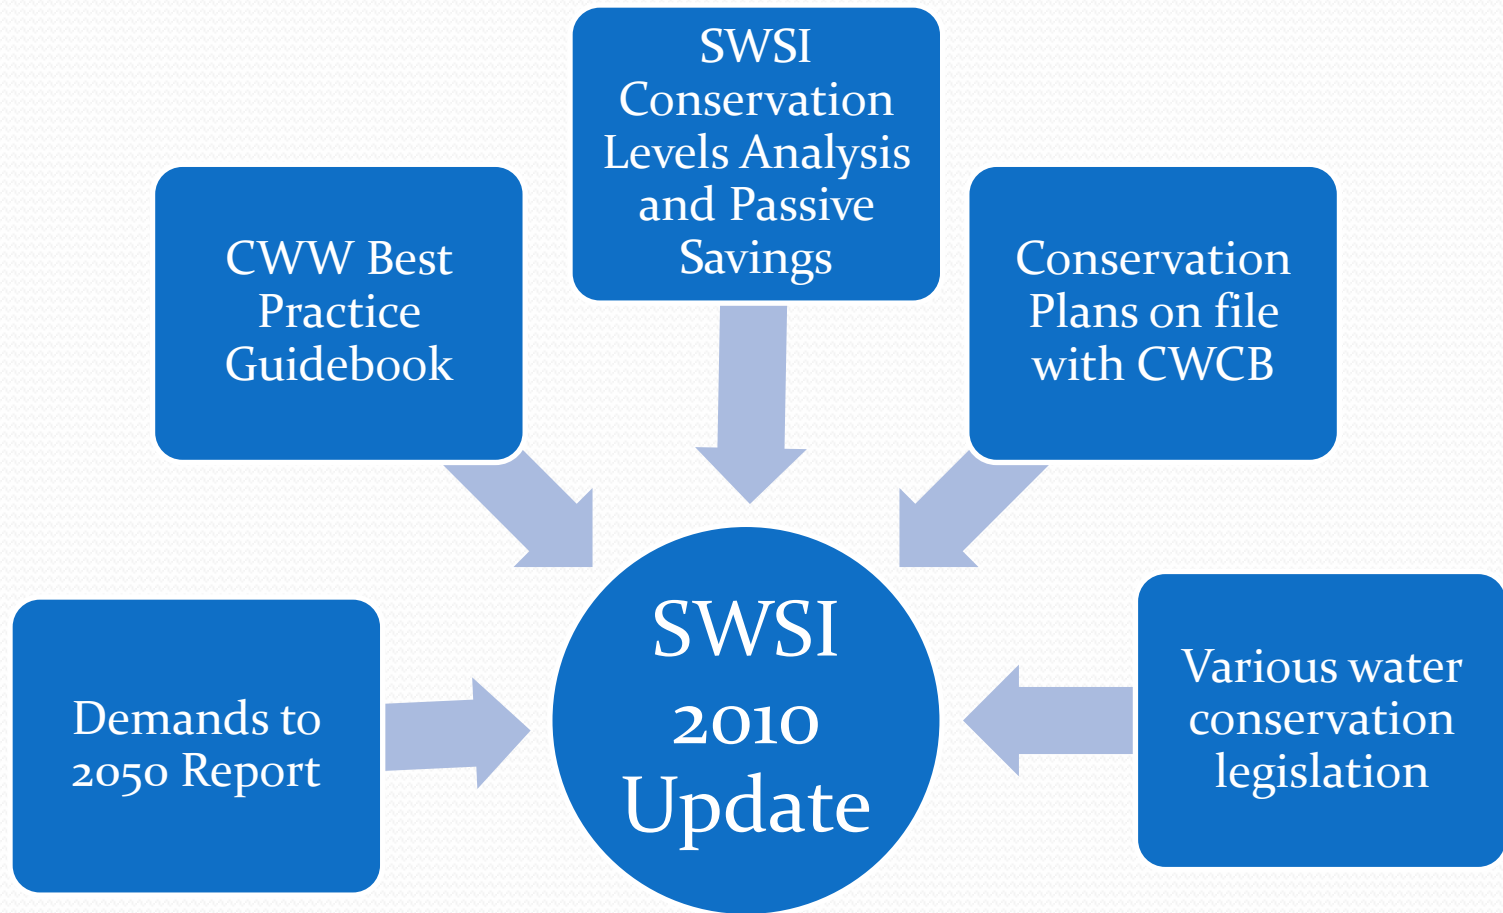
SWSI Conservation Levels Analysis and Passive Savings

CWW Best Practice Guidebook

Conservation Plans on file with CWCB

Demands to 2050 Report

SWSI 2010 Update

Various water conservation legislation